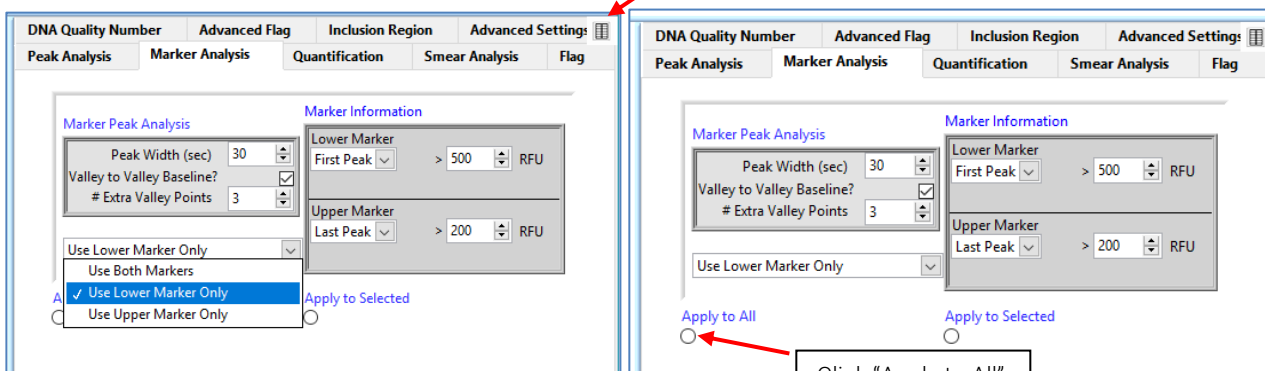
DNA Quality Number | Advanced Flag | Inclusion Region | Advanced Settings
Peak Analysis | Marker Analysis | Quantification | Smear Analysis | Flag

Marker Peak Analysis
Peak Width (sec) 30
Valley to Valley Baseline?
# Extra Valley Points 3

Marker Information
Lower Marker
First Peak > 500 RFU
Upper Marker
Last Peak > 200 RFU

Use Lower Marker Only
Use Both Markers
✓ Use Lower Marker Only
Use Upper Marker Only

A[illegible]
Apply to Selected

DNA Quality Number | Advanced Flag | Inclusion Region | Advanced Settings
Peak Analysis | Marker Analysis | Quantification | Smear Analysis | Flag

Marker Peak Analysis
Peak Width (sec) 30
Valley to Valley Baseline?
# Extra Valley Points 3

Marker Information
Lower Marker
First Peak > 500 RFU
Upper Marker
Last Peak > 200 RFU

Use Lower Marker Only

Apply to All
Apply to Selected

Click "Apply to All"